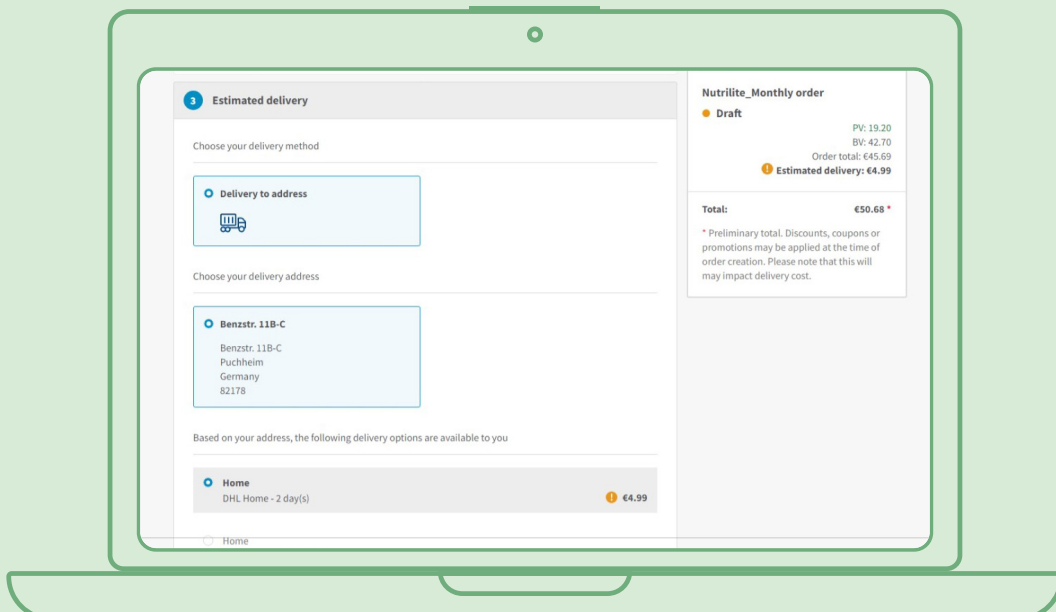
3 Estimated delivery

Choose your delivery method

Delivery to address

Choose your delivery address

Benzstr. 11B-C

Benzstr. 11B-C
Puchheim
Germany
82178

Based on your address, the following delivery options are available to you

Home
DHL Home - 2 day(s) €4.99

Home

Nutrilite_Monthly order

Draft

PV: 19.20
BV: 42.70
Order total: €45.69
Estimated delivery: €4.99

Total: €50.68 *

* Preliminary total. Discounts, coupons or promotions may be applied at the time of order creation. Please note that this will may impact delivery cost.